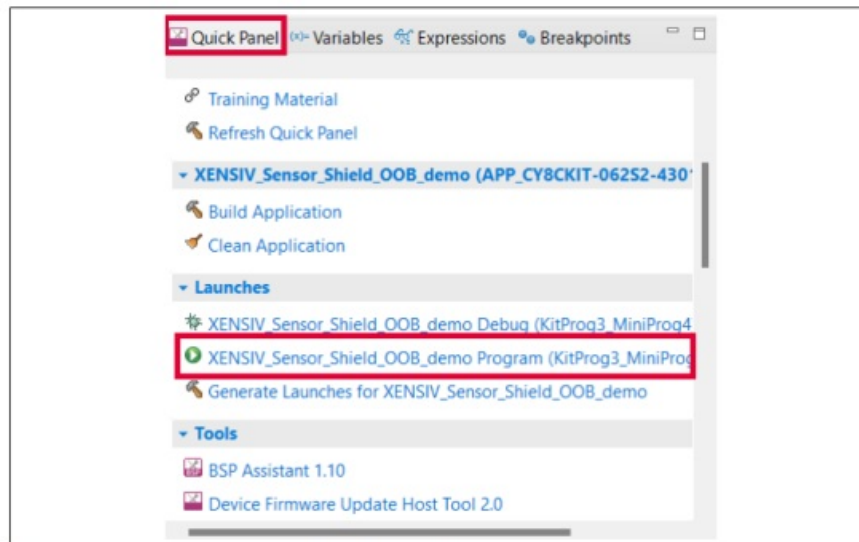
Quick Panel (x)= Variables Expressions Breakpoints

Training Material
Refresh Quick Panel

XENSIV_Sensor_Shield_OOB_demo (APP_CY8CKIT-062S2-430

Build Application
Clean Application

Launches

XENSIV_Sensor_Shield_OOB_demo Debug (KitProg3_MiniProg4
XENSIV_Sensor_Shield_OOB_demo Program (KitProg3_MiniProg
Generate Launches for XENSIV_Sensor_Shield_OOB_demo

Tools

BSP Assistant 1.10
Device Firmware Update Host Tool 2.0